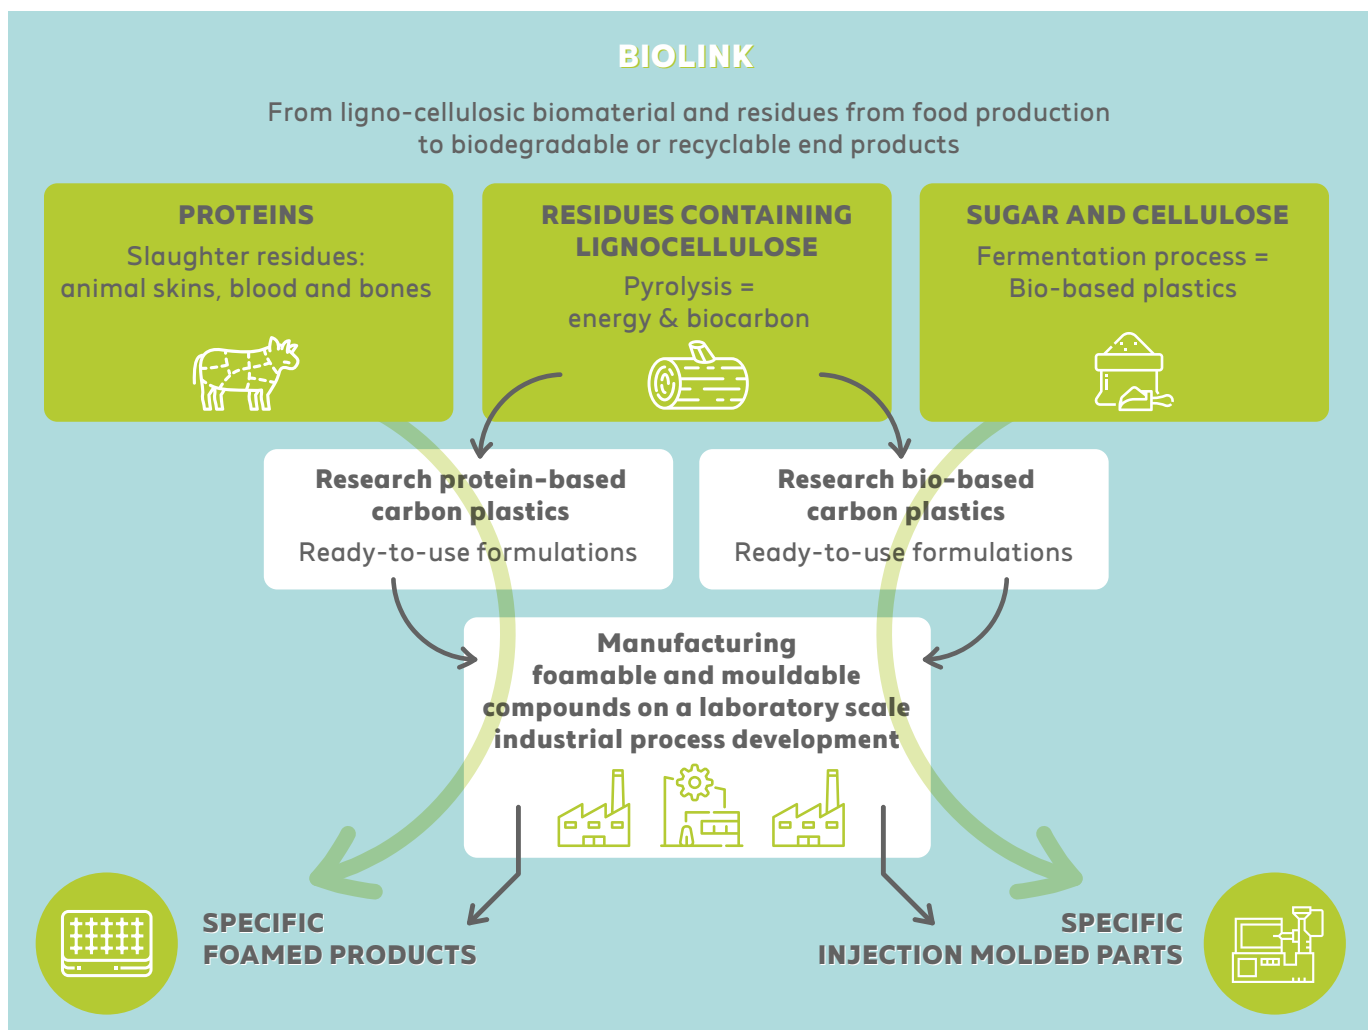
BIOLINK

From ligno-cellulosic biomaterial and residues from food production to biodegradable or recyclable end products

PROTEINS
Slaughter residues: animal skins, blood and bones

RESIDUES CONTAINING LIGNOCELLULOSE
Pyrolysis = energy & biocarbon

SUGAR AND CELLULOSE
Fermentation process = Bio-based plastics

Research protein-based carbon plastics
Ready-to-use formulations

Research bio-based carbon plastics
Ready-to-use formulations

Manufacturing foamable and mouldable compounds on a laboratory scale industrial process development

SPECIFIC FOAMED PRODUCTS

SPECIFIC INJECTION MOLDED PARTS